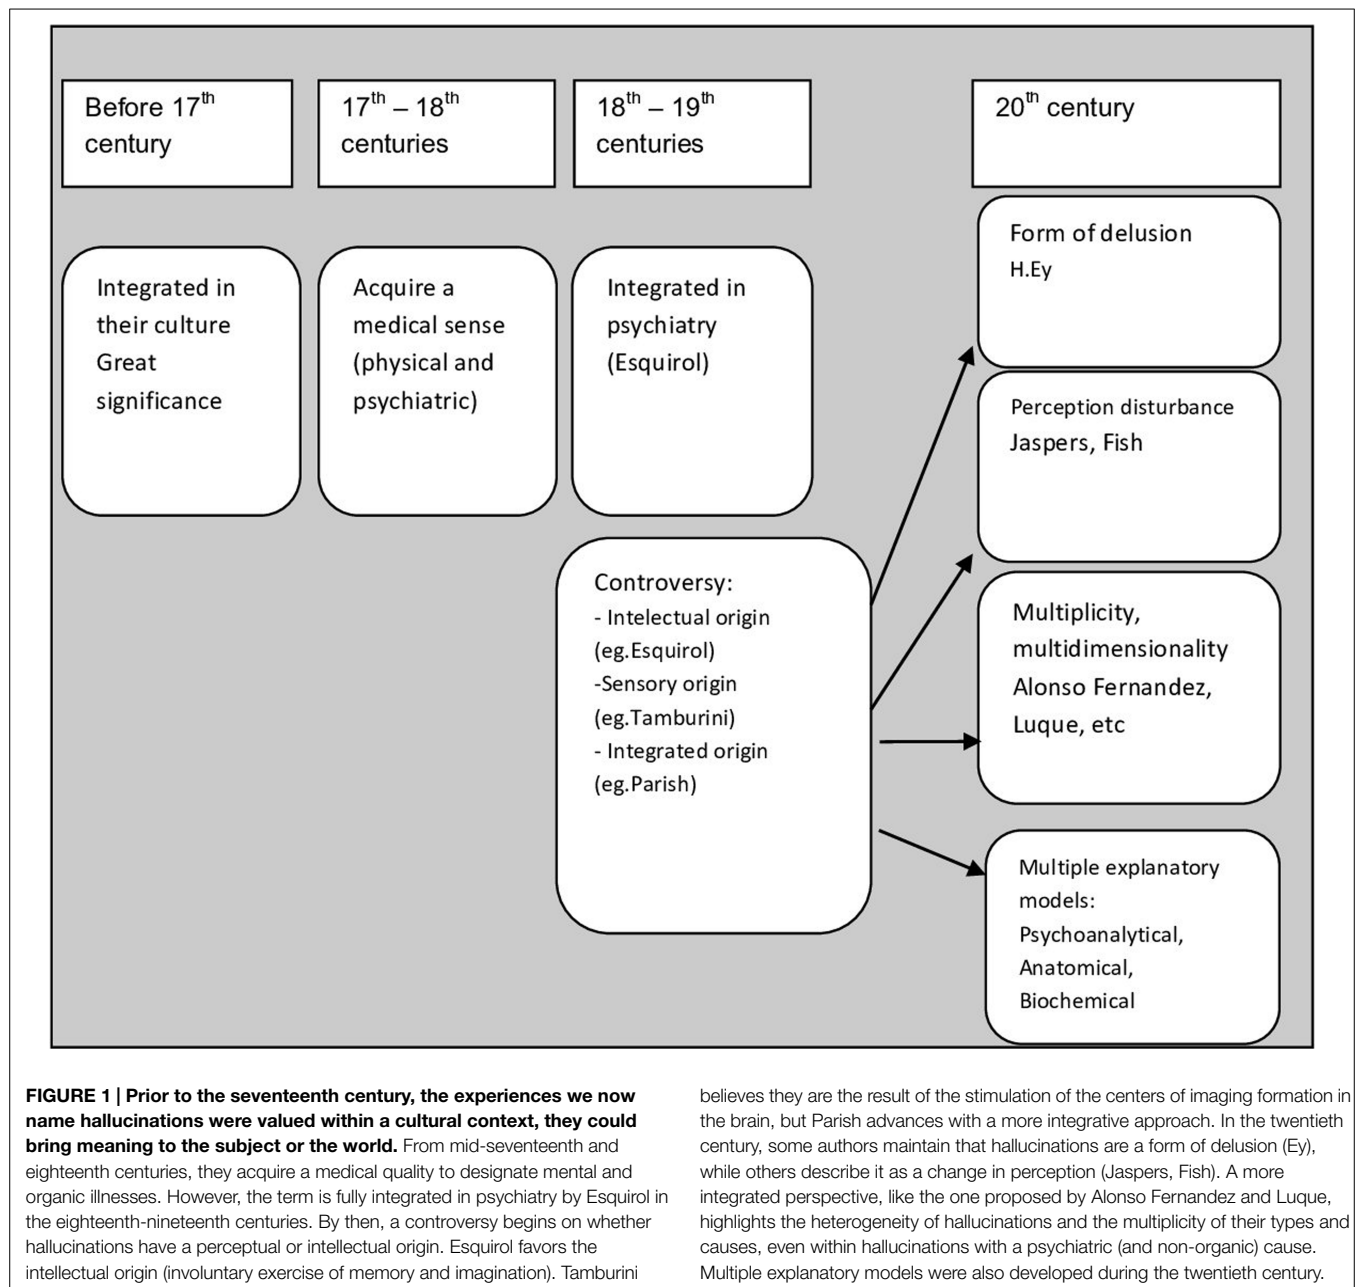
Before $17^{th}$ century

$17^{th} - 18^{th}$ centuries

$18^{th} - 19^{th}$ centuries

$20^{th}$ century

Integrated in their culture Great significance

Acquire a medical sense (physical and psychiatric)

Integrated in psychiatry (Esquirol)

Form of delusion H.Ey

Perception disturbance Jaspers, Fish

Controversy:
- Intelectual origin (eg.Esquirol)
-Sensory origin (eg.Tamburini)
- Integrated origin (eg.Parish)

Multiplicity, multidimensionality Alonso Fernandez, Luque, etc

Multiple explanatory models: Psychoanalytical, Anatomical, Biochemical

**FIGURE 1 | Prior to the seventeenth century, the experiences we now name hallucinations were valued within a cultural context, they could bring meaning to the subject or the world.** From mid-seventeenth and eighteenth centuries, they acquire a medical quality to designate mental and organic illnesses. However, the term is fully integrated in psychiatry by Esquirol in the eighteenth-nineteenth centuries. By then, a controversy begins on whether hallucinations have a perceptual or intellectual origin. Esquirol favors the intellectual origin (involuntary exercise of memory and imagination). Tamburini believes they are the result of the stimulation of the centers of imaging formation in the brain, but Parish advances with a more integrative approach. In the twentieth century, some authors maintain that hallucinations are a form of delusion (Ey), while others describe it as a change in perception (Jaspers, Fish). A more integrated perspective, like the one proposed by Alonso Fernandez and Luque, highlights the heterogeneity of hallucinations and the multiplicity of their types and causes, even within hallucinations with a psychiatric (and non-organic) cause. Multiple explanatory models were also developed during the twentieth century.